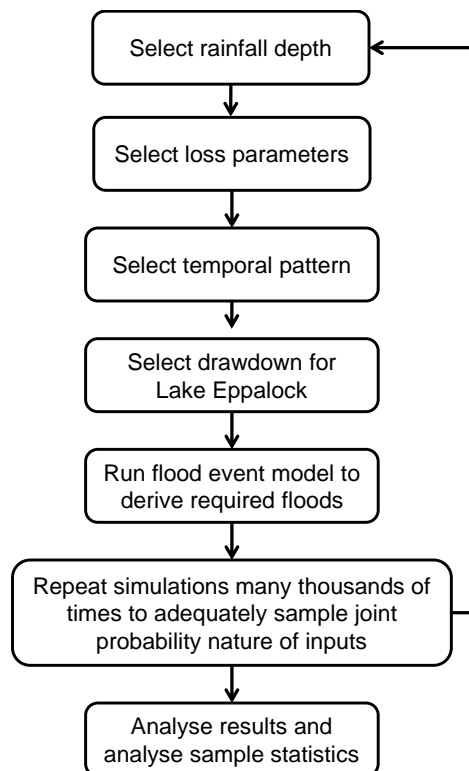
Select rainfall depth

Select loss parameters

Select temporal pattern

Select drawdown for Lake Eppalock

Run flood event model to derive required floods

Repeat simulations many thousands of times to adequately sample joint probability nature of inputs

Analyse results and analyse sample statistics